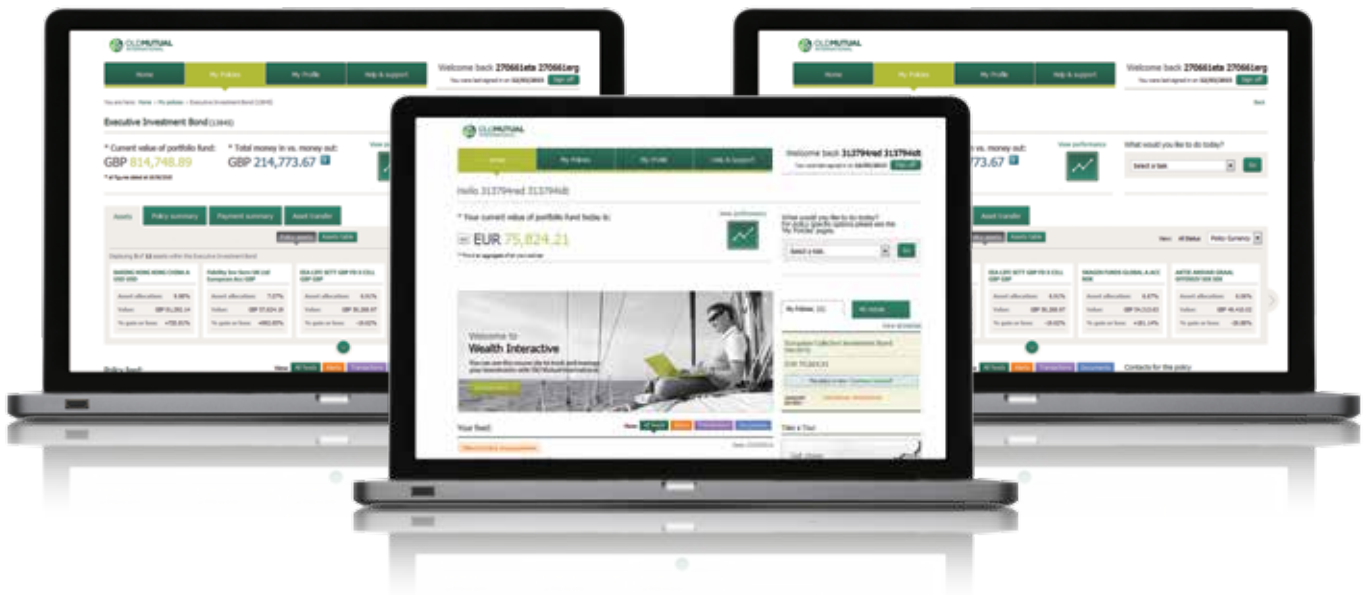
OLDMUTUAL INTERNATIONAL

Home | My Policies | My Profile | Help & support

Welcome back 270661eta 270661erg

Sign off

Executive Investment Bond

* Current value of portfolio fund: GBP 814,748.89

* Total money in vs. money out: GBP 214,773.67

View performance

Assets | Policy summary | Payment summary | Asset transfer

Policy feed

OLDMUTUAL INTERNATIONAL

Home | My Policies | My Profile | Help & support

Welcome back 270661eta 270661erg

Sign off

73.67

View performance

What would you like to do today?

Select a task

Go

Asset transfer

All Status

Policy Currency

Contacts for the policy

OLDMUTUAL INTERNATIONAL

Home | My Policies | My Profile | Help & support

Welcome back 313794red 313794dt

Sign off

Hello 313794red 313794dt

* Your current value of portfolio fund today is:

EUR 75,824.21

View performance

What would you like to do today?

Select a task

Go

Welcome to Wealth Interactive

My Policies

All Alerts

View all policies

Your feed:

Take a Tour